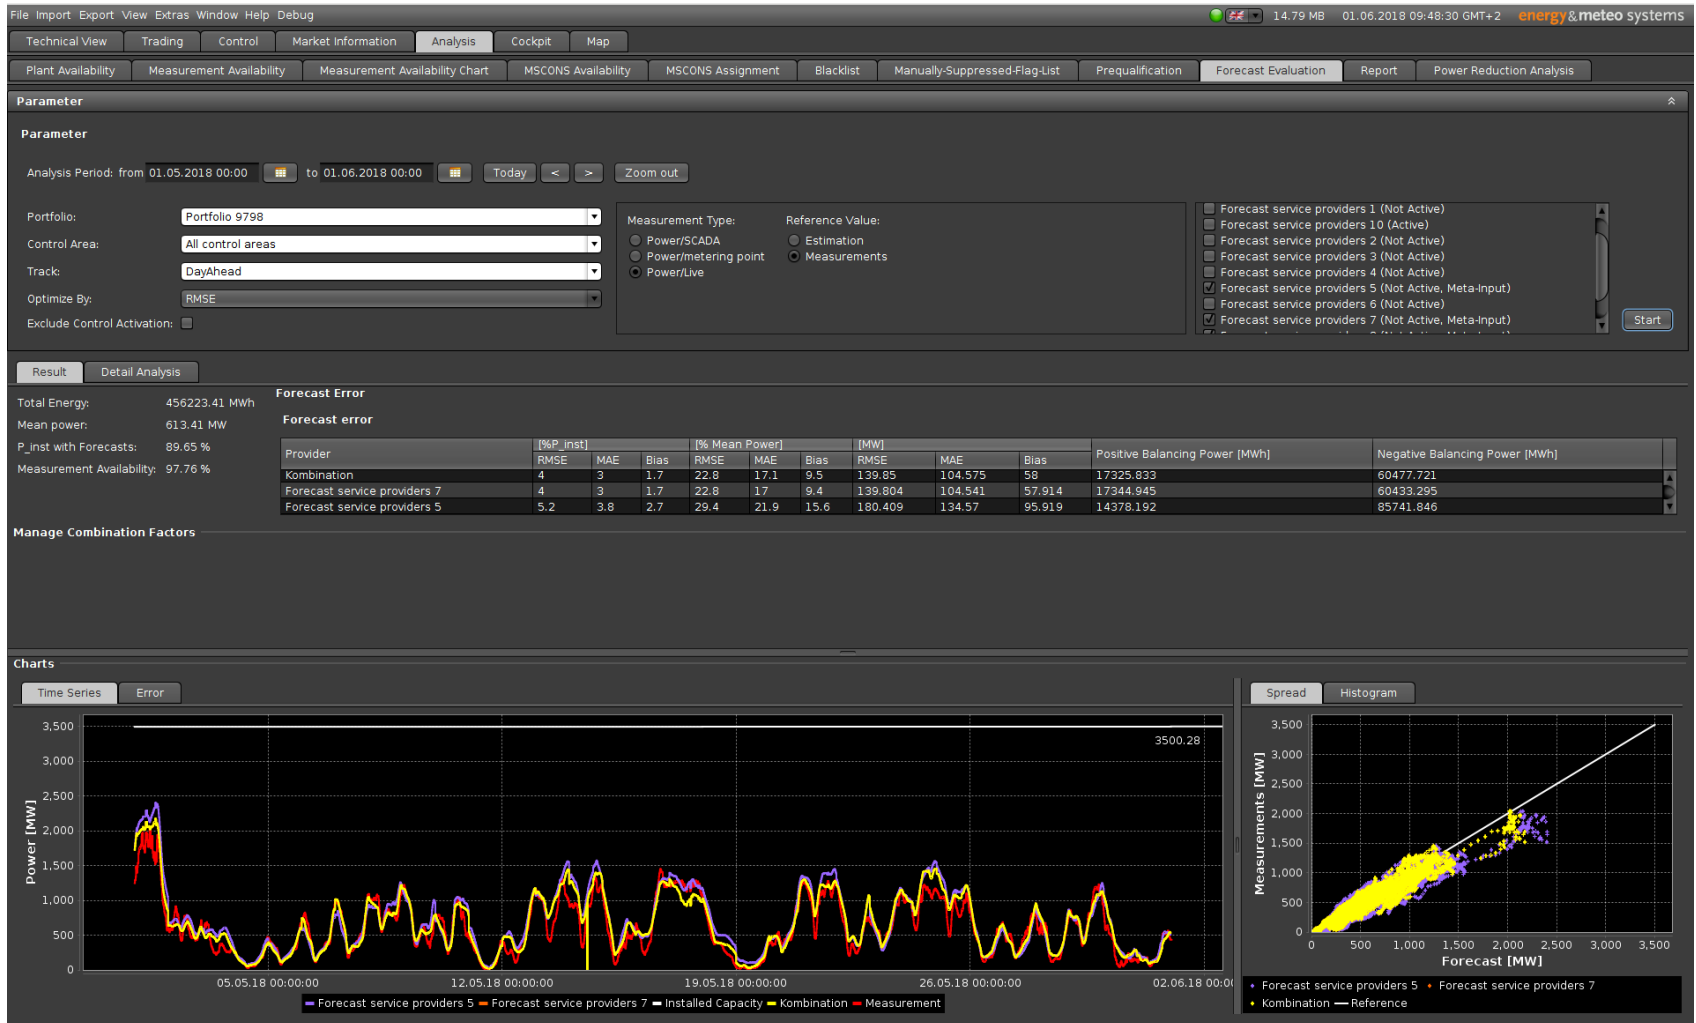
File Import Export View Extras Window Help Debug

14.79 MB 01.06.2018 09:48:30 GMT+2 energy&meteo systems

Technical View Trading Control Market Information Analysis Cockpit Map

Plant Availability Measurement Availability Measurement Availability Chart MSCONS Availability MSCONS Assignment Blacklist Manually-Suppressed-Flag-List Prequalification Forecast Evaluation Report Power Reduction Analysis

Parameter

Parameter

Analysis Period: from 01.05.2018 00:00 to 01.06.2018 00:00 Today < > Zoom out

Portfolio: Portfolio 9798
Control Area: All control areas
Track: DayAhead
Optimize By: RMSE
Exclude Control Activation:

Measurement Type:
Power/SCADA
Power/metering point
Power/Live

Reference Value:
Estimation
Measurements

Forecast service providers 1 (Not Active)
Forecast service providers 10 (Active)
Forecast service providers 2 (Not Active)
Forecast service providers 3 (Not Active)
Forecast service providers 4 (Not Active)
Forecast service providers 5 (Not Active, Meta-Input)
Forecast service providers 6 (Not Active)
Forecast service providers 7 (Not Active, Meta-Input)

Start

Result Detail Analysis

Total Energy: 456223.41 MWh
Mean power: 613.41 MW
P_inst with Forecasts: 89.65 %
Measurement Availability: 97.76 %

Forecast Error

Forecast error

| Provider | [%P_inst] RMSE | MAE | Bias | [% Mean Power] RMSE | MAE | Bias | [MW] RMSE | MAE | Bias | Positive Balancing Power [MWh] | Negative Balancing Power [MWh] |
|---|---|---|---|---|---|---|---|---|---|---|---|
| Kombination | 4 | 3 | 1.7 | 22.8 | 17.1 | 9.5 | 139.85 | 104.575 | 58 | 17325.833 | 60477.721 |
| Forecast service providers 7 | 4 | 3 | 1.7 | 22.8 | 17 | 9.4 | 139.804 | 104.541 | 57.914 | 17344.945 | 60433.295 |
| Forecast service providers 5 | 5.2 | 3.8 | 2.7 | 29.4 | 21.9 | 15.6 | 180.409 | 134.57 | 95.919 | 14378.192 | 85741.846 |

Manage Combination Factors

Charts

Time Series Error

3,500 3,000 2,500 2,000 1,500 1,000 500 0
Power [MW]
3500.28
05.05.18 00:00:00 12.05.18 00:00:00 19.05.18 00:00:00 26.05.18 00:00:00 02.06.18 00:00
Forecast service providers 5 Forecast service providers 7 Installed Capacity Kombination Measurement

Spread Histogram

3,500 3,000 2,500 2,000 1,500 1,000 500 0
Measurements [MW]
0 500 1,000 1,500 2,000 2,500 3,000 3,500
Forecast [MW]
Forecast service providers 5 Forecast service providers 7
Kombination Reference